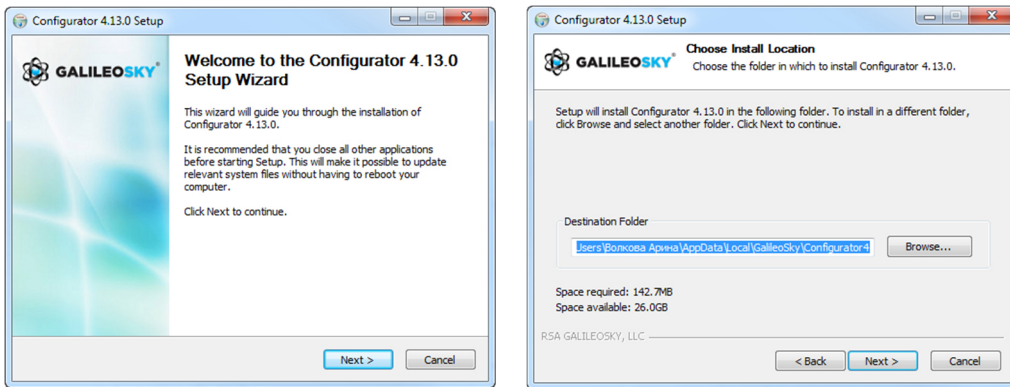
Configurator 4.13.0 Setup

GALILEOSKY®

Welcome to the Configurator 4.13.0 Setup Wizard

This wizard will guide you through the installation of Configurator 4.13.0.

It is recommended that you close all other applications before starting Setup. This will make it possible to update relevant system files without having to reboot your computer.

Click Next to continue.

Next > Cancel

Configurator 4.13.0 Setup

GALILEOSKY®

Choose Install Location

Choose the folder in which to install Configurator 4.13.0.

Setup will install Configurator 4.13.0 in the following folder. To install in a different folder, click Browse and select another folder. Click Next to continue.

Destination Folder

Users\Волкова Арина\AppData\Local\GalileoSky\Configurator4

Browse...

Space required: 142.7MB
Space available: 26.0GB

RSA GALILEOSKY, LLC

< Back Next > Cancel